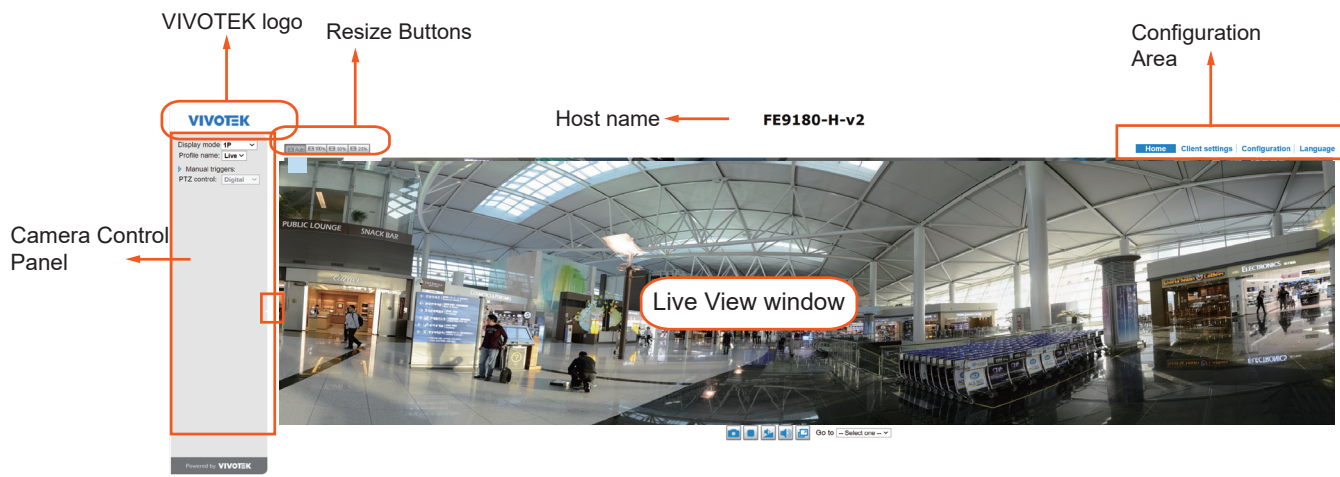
VIVOTEK logo

Resize Buttons

Configuration Area

VIVOTEK

Host name

FE9180-H-v2

Home | Client settings | Configuration | Language

Display mode 1P

Profile name: Live

Manual triggers:

PTZ control: Digital

Camera Control Panel

PUBLIC LOUNGE SNACK BAR

ELECTRONICS

Live View window

Go to -- Select one --

Powered by VIVOTEK